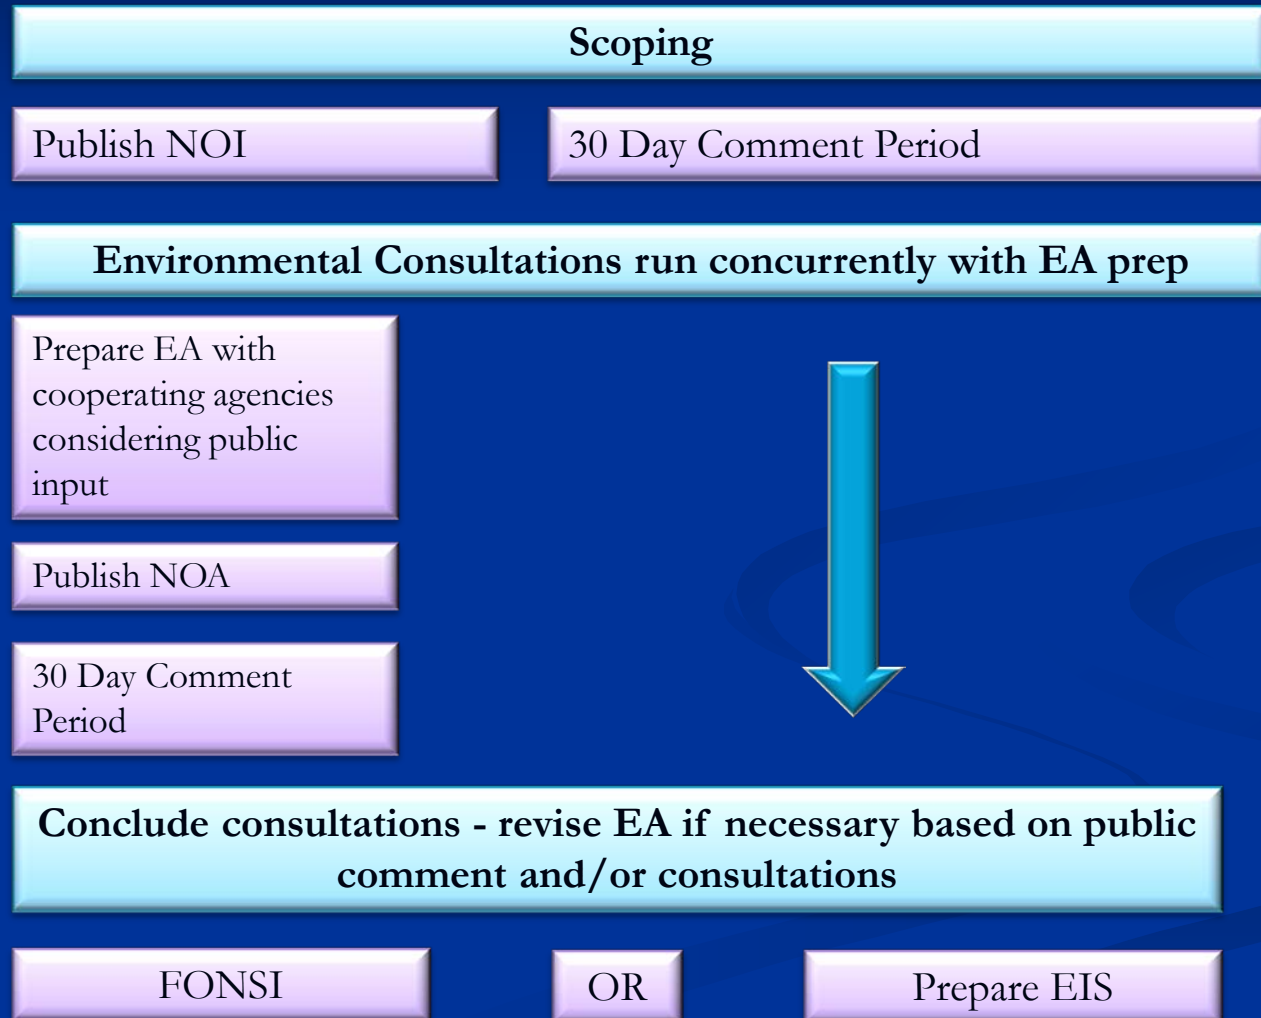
Scoping

Publish NOI

30 Day Comment Period

Environmental Consultations run concurrently with EA prep

Prepare EA with cooperating agencies considering public input

Publish NOA

30 Day Comment Period

Conclude consultations - revise EA if necessary based on public comment and/or consultations

FONSI

OR

Prepare EIS